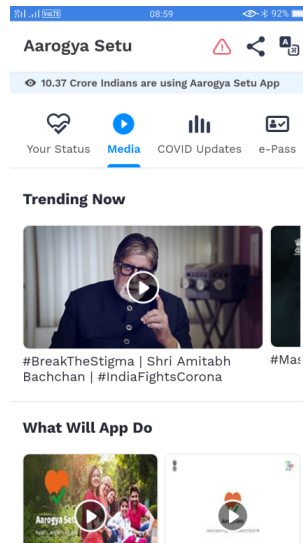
VoLTE 08:59 92%

Aarogya Setu

10.37 Crore Indians are using Aarogya Setu App

Your Status
Media
COVID Updates
e-Pass

Trending Now

#BreakTheStigma | Shri Amitabh Bachchan | #IndiaFightsCorona

#Mas

What Will App Do

Aarogya Setu